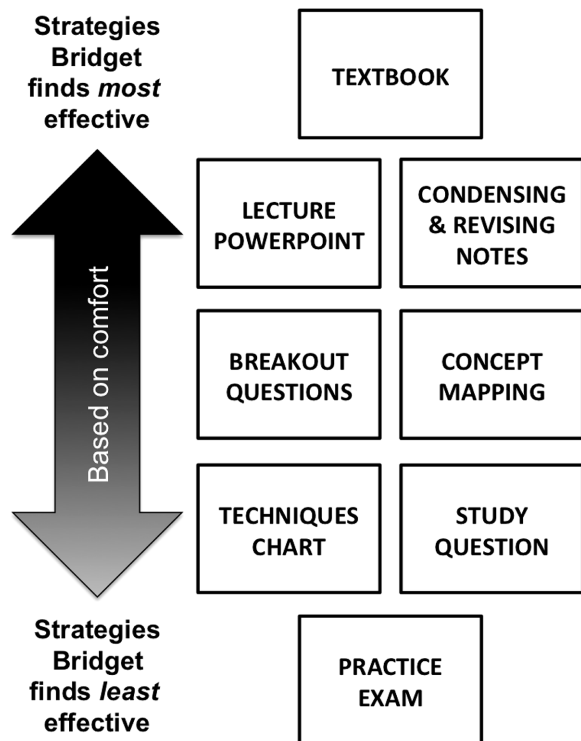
Strategies Bridget finds *most* effective

TEXTBOOK

LECTURE POWERPOINT

CONDENSING & REVISING NOTES

Based on comfort

BREAKOUT QUESTIONS

CONCEPT MAPPING

TECHNIQUES CHART

STUDY QUESTION

Strategies Bridget finds *least* effective

PRACTICE EXAM